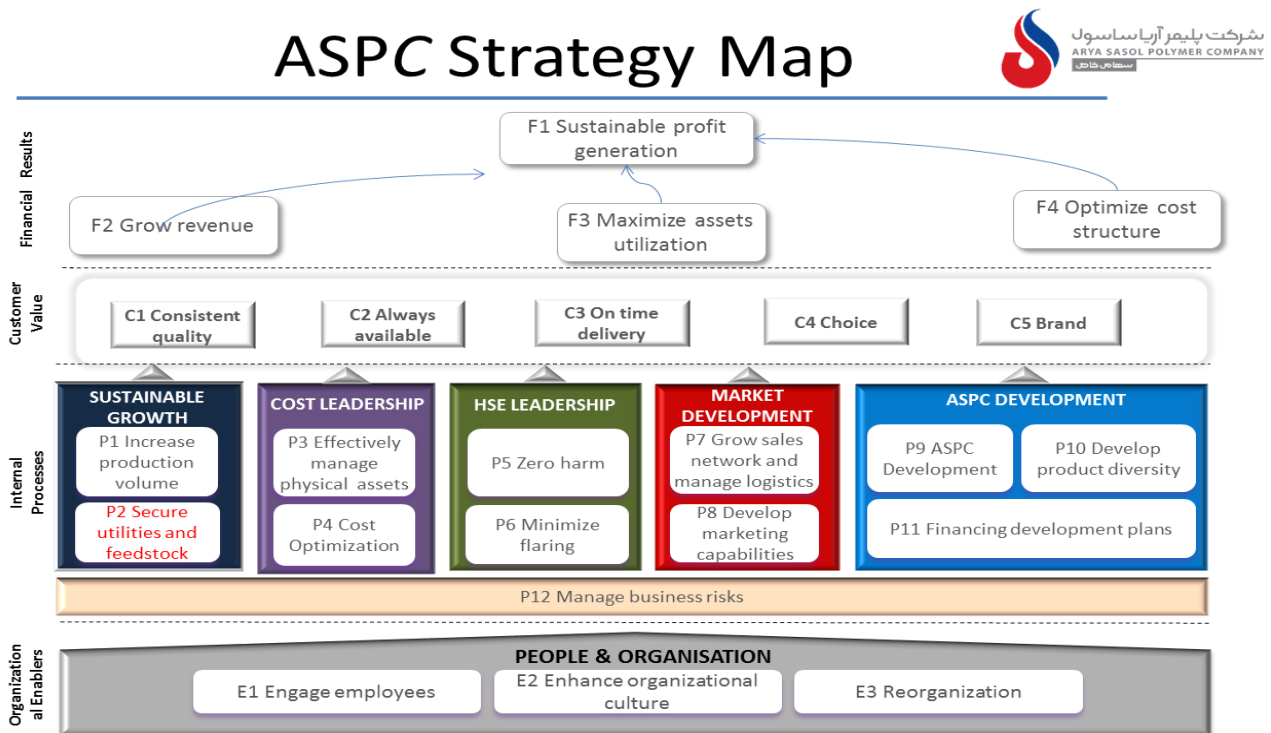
ASPC Strategy Map

شرکت پلیمر آریاساسول
ARYA SASOL POLYMER COMPANY
سهامی خاص

Financial Results

F1 Sustainable profit generation

F2 Grow revenue

F3 Maximize assets utilization

F4 Optimize cost structure

Customer Value

C1 Consistent quality

C2 Always available

C3 On time delivery

C4 Choice

C5 Brand

Internal Processes

SUSTAINABLE GROWTH

P1 Increase production volume

P2 Secure utilities and feedstock

COST LEADERSHIP

P3 Effectively manage physical assets

P4 Cost Optimization

HSE LEADERSHIP

P5 Zero harm

P6 Minimize flaring

MARKET DEVELOPMENT

P7 Grow sales network and manage logistics

P8 Develop marketing capabilities

ASPC DEVELOPMENT

P9 ASPC Development

P10 Develop product diversity

P11 Financing development plans

P12 Manage business risks

Organizational Enablers

PEOPLE & ORGANISATION

E1 Engage employees

E2 Enhance organizational culture

E3 Reorganization